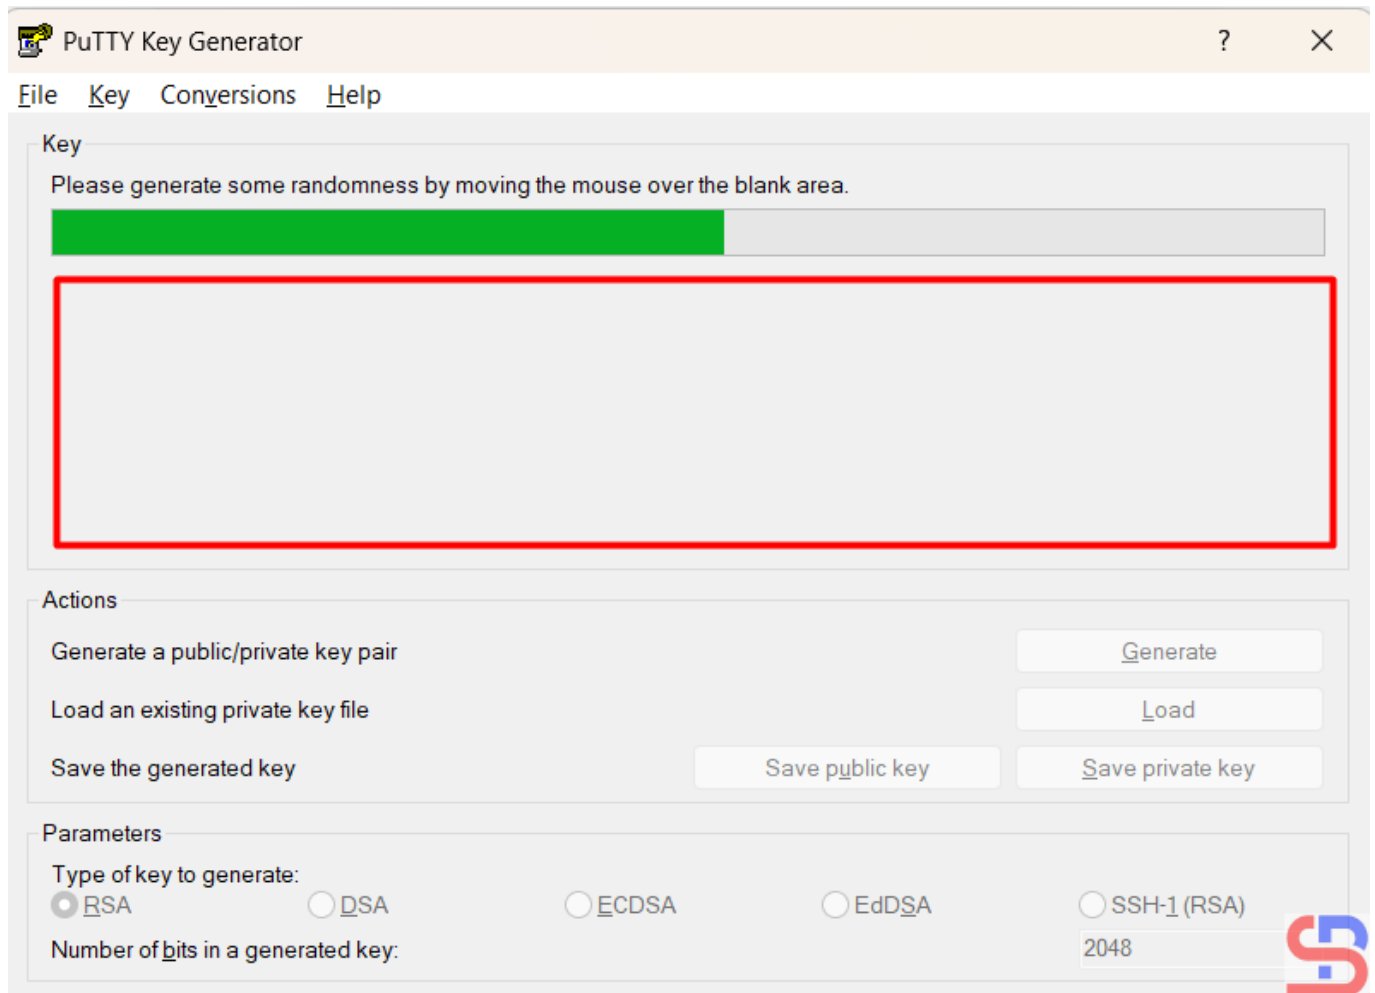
PuTTY Key Generator ? ×

File Key Conversions Help

Key

Please generate some randomness by moving the mouse over the blank area.

Actions

Generate a public/private key pair

Generate

Load an existing private key file

Load

Save the generated key

Save public key

Save private key

Parameters

Type of key to generate:

RSA DSA ECDSA EdDSA SSH-1 (RSA)

Number of bits in a generated key:

2048